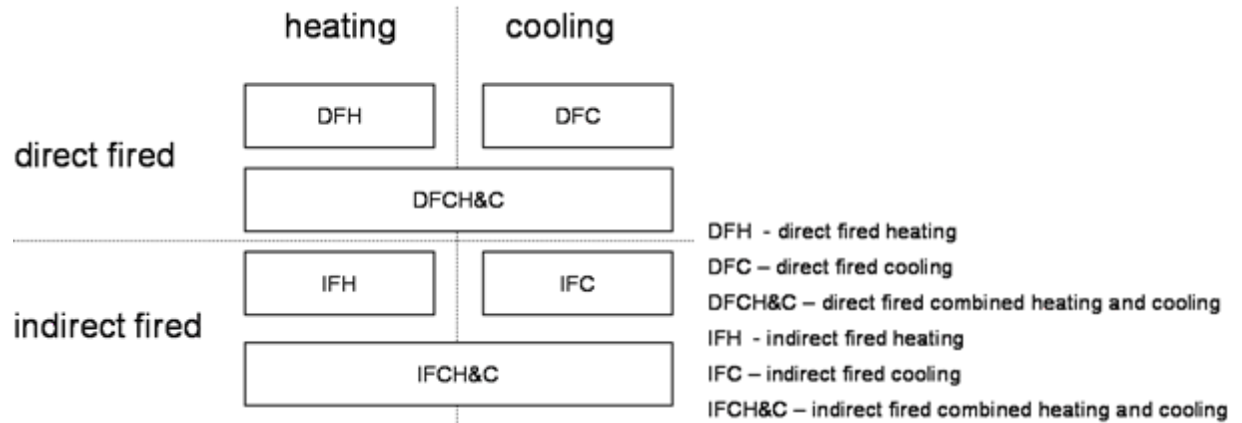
heating

cooling

DFH

DFC

direct fired

DFCH&C

indirect fired

IFH

IFC

IFCH&C

DFH - direct fired heating
DFC – direct fired cooling
DFCH&C – direct fired combined heating and cooling
IFH - indirect fired heating
IFC – indirect fired cooling
IFCH&C – indirect fired combined heating and cooling